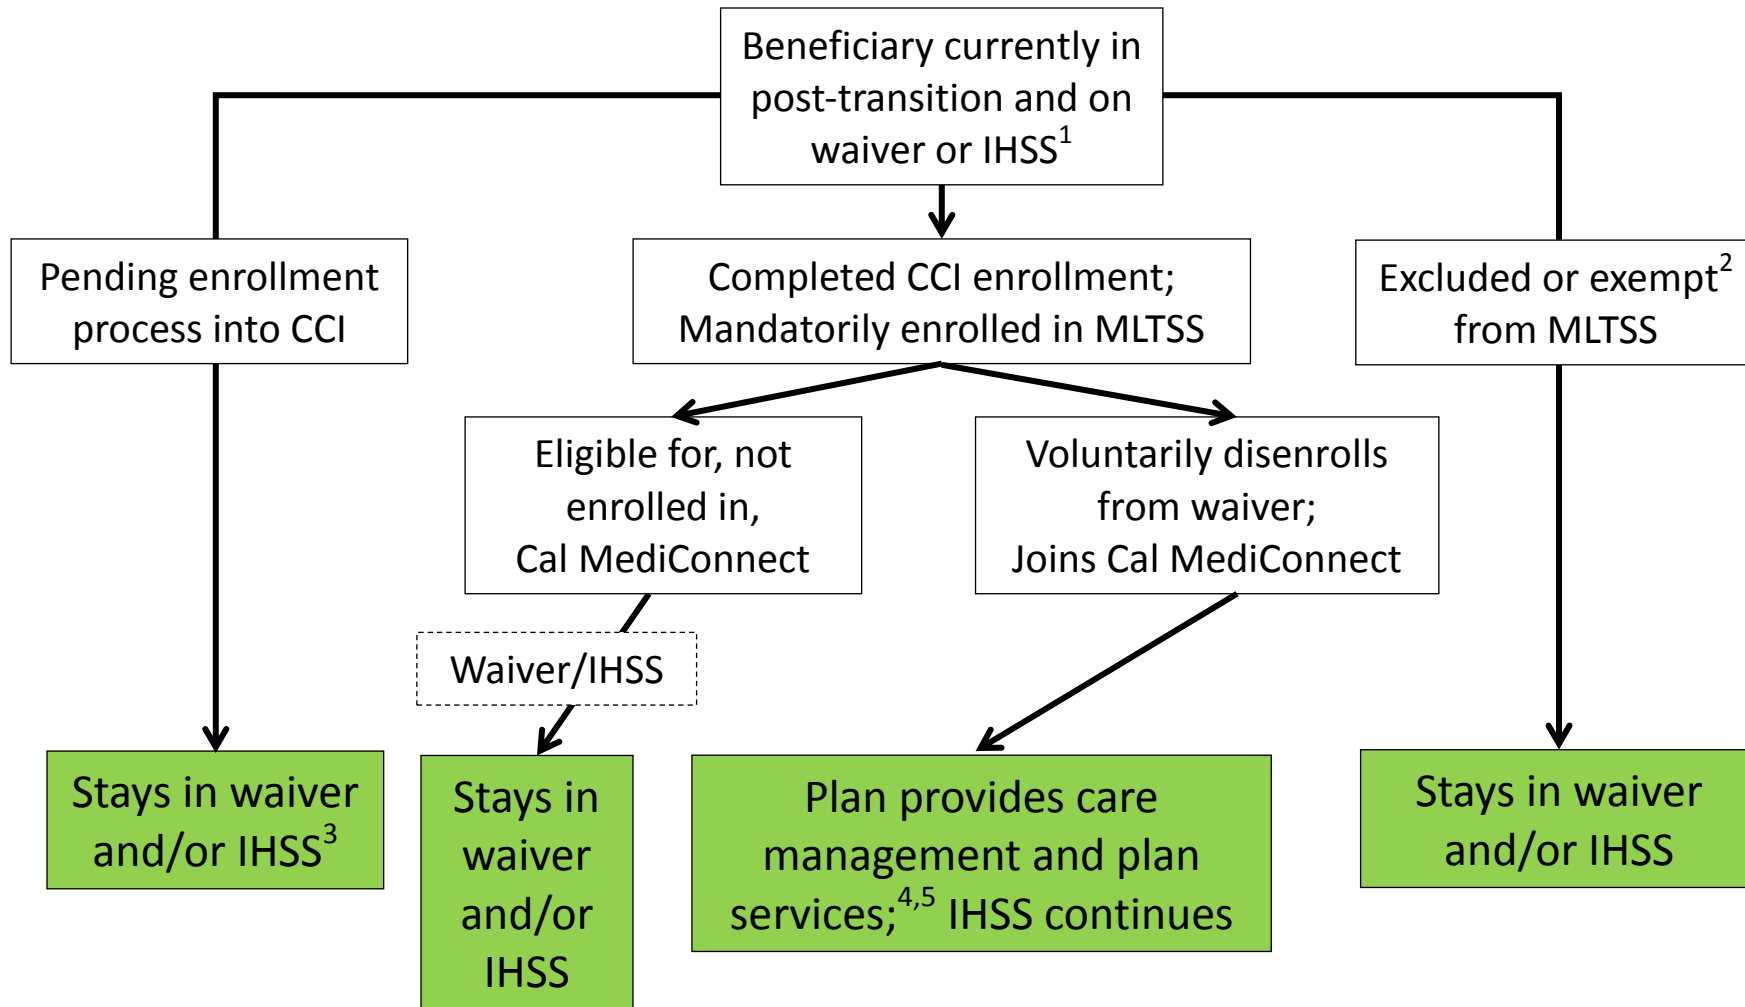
Beneficiary currently in post-transition and on waiver or IHSS$^1$

Pending enrollment process into CCI

Completed CCI enrollment; Mandatorily enrolled in MLTSS

Excluded or exempt$^2$ from MLTSS

Eligible for, not enrolled in, Cal MediConnect

Voluntarily disenrolls from waiver; Joins Cal MediConnect

Waiver/IHSS

Stays in waiver and/or IHSS$^3$

Stays in waiver and/or IHSS

Plan provides care management and plan services;$^{4,5}$ IHSS continues

Stays in waiver and/or IHSS